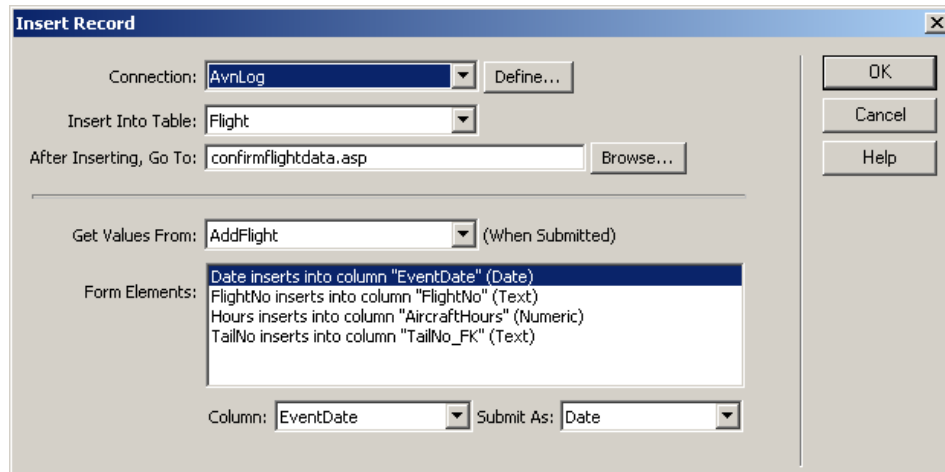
Insert Record

Connection: AvnLog Define...

Insert Into Table: Flight

After Inserting, Go To: confirmflightdata.asp Browse...

Get Values From: AddFlight (When Submitted)

Form Elements: Date inserts into column "EventDate" (Date)
FlightNo inserts into column "FlightNo" (Text)
Hours inserts into column "AircraftHours" (Numeric)
TailNo inserts into column "TailNo_FK" (Text)

Column: EventDate Submit As: Date

OK
Cancel
Help